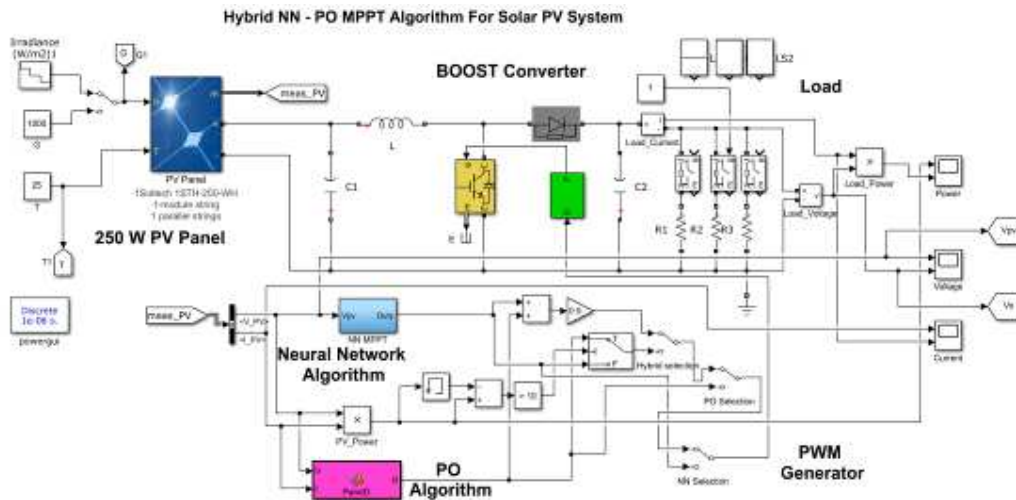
Hybrid NN - PO MPPT Algorithm For Solar PV System

Irradiance (W/m2)

G1

1000

G

PV Panel

1Soltech 1STH-250-WH
1 module string
1 parallel strings

meas_PV

25

T

T1

250 W PV Panel

BOOST Converter

L

C1

C2

LS2

1

Load

Load_Current

Load_Voltage

Load_Power

Power

R1

R2

R3

Vpv

Voltage

Vo

Current

Discrete
1e-06 s.

powergui

meas_PV

V_PV

I_PV

Vpv

Duty

NN MPPT

Neural Network Algorithm

PV_Power

Hybrid selection

PO Selection

NN Selection

PWM Generator

PO Algorithm